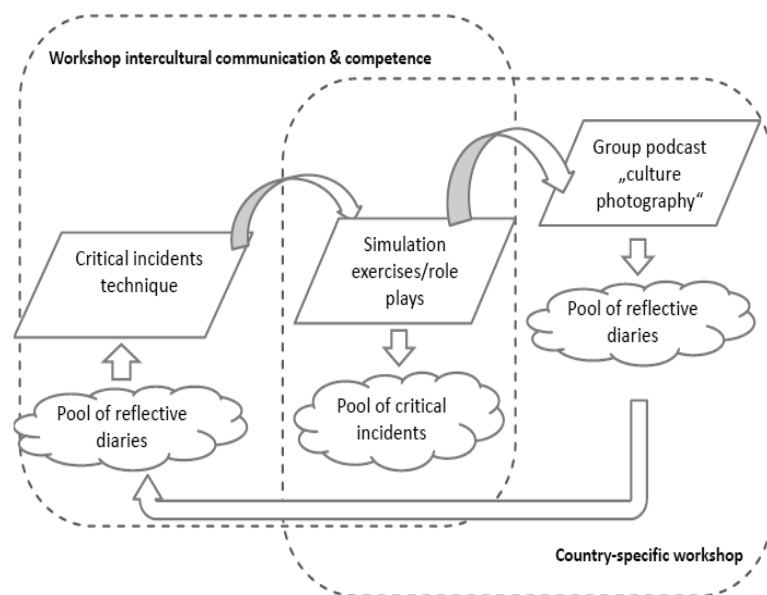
Workshop intercultural communication & competence

Critical incidents technique

Simulation exercises/role plays

Group podcast „culture photography“

Pool of reflective diaries

Pool of reflective diaries

Pool of critical incidents

Country-specific workshop